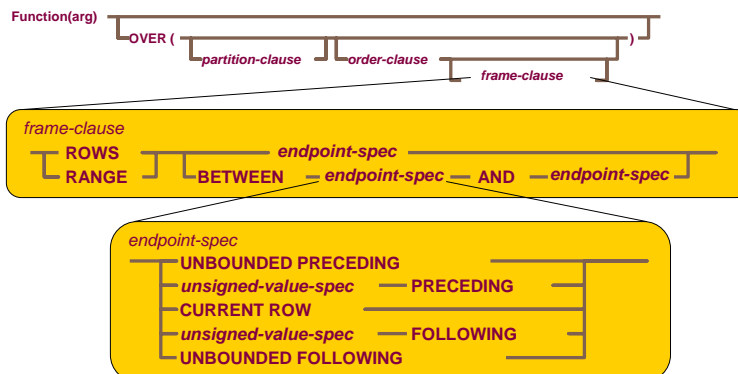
Function(arg)
OVER (
partition-clause
order-clause
)
frame-clause

frame-clause
ROWS
RANGE
endpoint-spec
BETWEEN
endpoint-spec
AND
endpoint-spec

endpoint-spec
UNBOUNDED PRECEDING
unsigned-value-spec
PRECEDING
CURRENT ROW
unsigned-value-spec
FOLLOWING
UNBOUNDED FOLLOWING